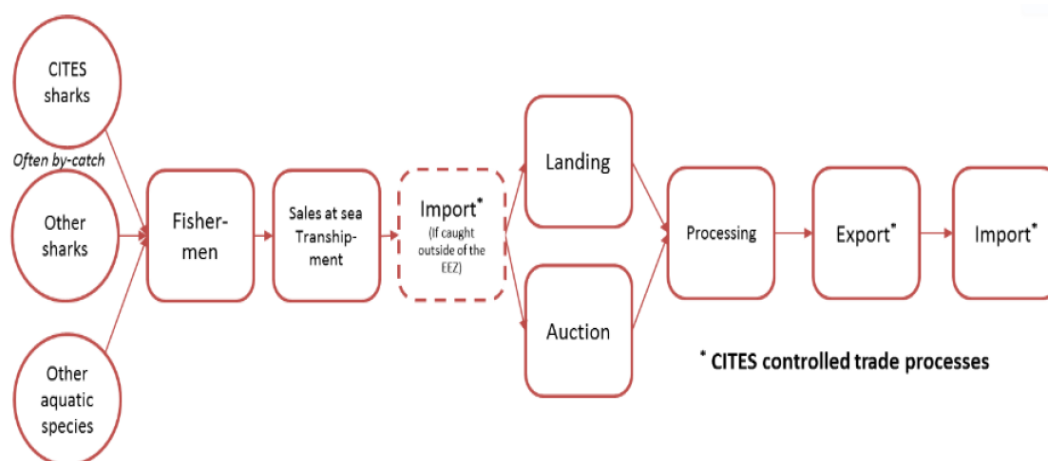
CITES sharks

Often by-catch

Other sharks

Other aquatic species

Fishermen

Sales at sea Transhipment

Import* (If caught outside of the EEZ)

Landing

Auction

Processing

Export*

Import*

* CITES controlled trade processes